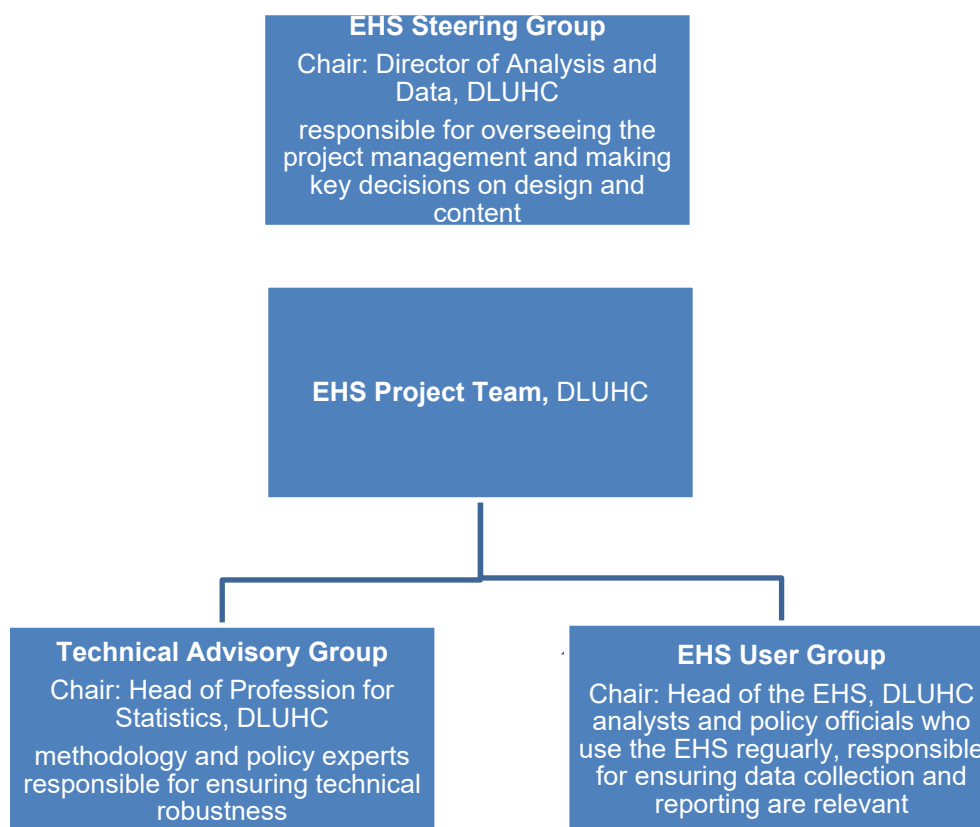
EHS Steering Group
Chair: Director of Analysis and Data, DLUHC
responsible for overseeing the project management and making key decisions on design and content

EHS Project Team, DLUHC

Technical Advisory Group
Chair: Head of Profession for Statistics, DLUHC
methodology and policy experts responsible for ensuring technical robustness

EHS User Group
Chair: Head of the EHS, DLUHC
analysts and policy officials who use the EHS reguarly, responsible for ensuring data collection and reporting are relevant